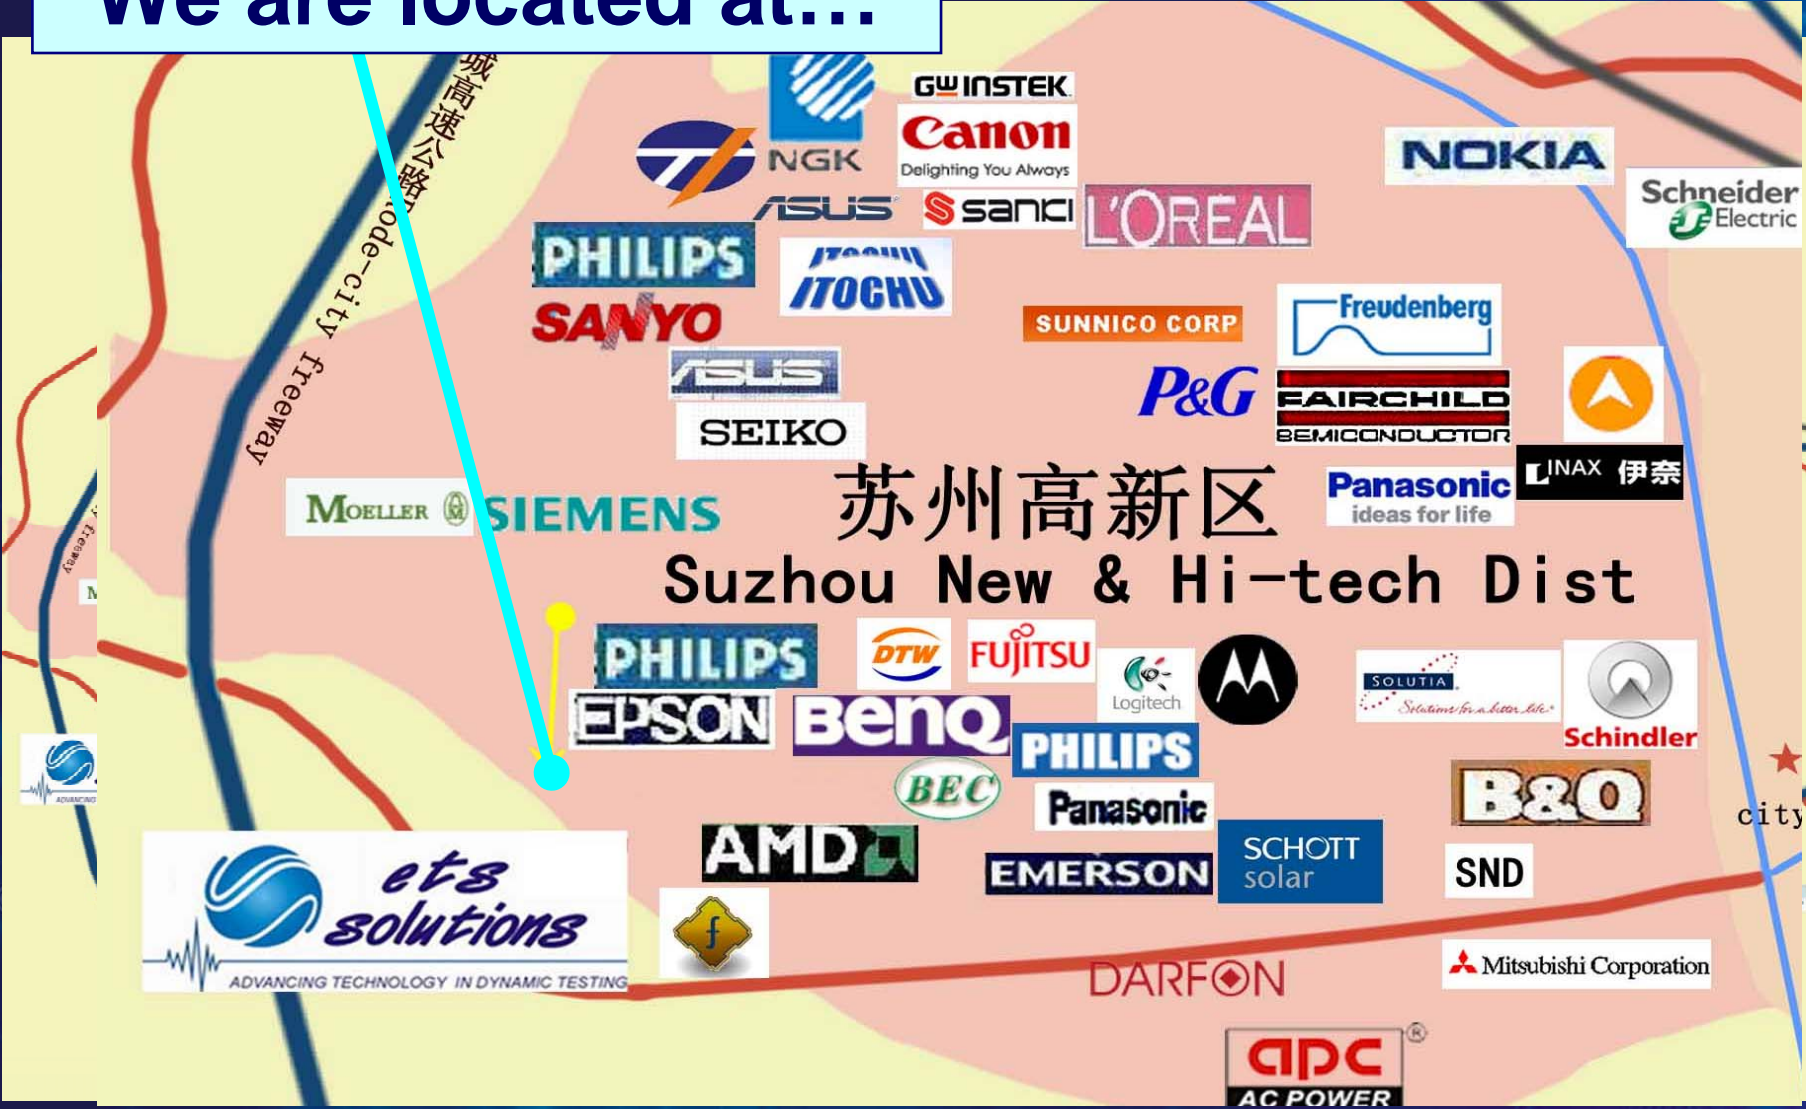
We are located at…

城高速公路
ode-city freeway

GW INSTEK
Canon
Delighting You Always
NGK
ASUS
sanci
L'OREAL
NOKIA
Schneider Electric
PHILIPS
ITOCHU
SANYO
SUNNICO CORP
Freudenberg
ASUS
P&G
FAIRCHILD SEMICONDUCTOR
SEIKO
INAX 伊奈
MOELLER
SIEMENS
苏州高新区
Panasonic ideas for life
Suzhou New & Hi-tech Dist
PHILIPS
DTW
FUJITSU
Logitech
SOLUTIA Solutions for a better life
Schindler
EPSON
BenQ
PHILIPS
BEC
Panasonic
B&Q
city
ets solutions
ADVANCING TECHNOLOGY IN DYNAMIC TESTING
AMD
EMERSON
SCHOTT solar
SND
Mitsubishi Corporation
DARFON
apc AC POWER